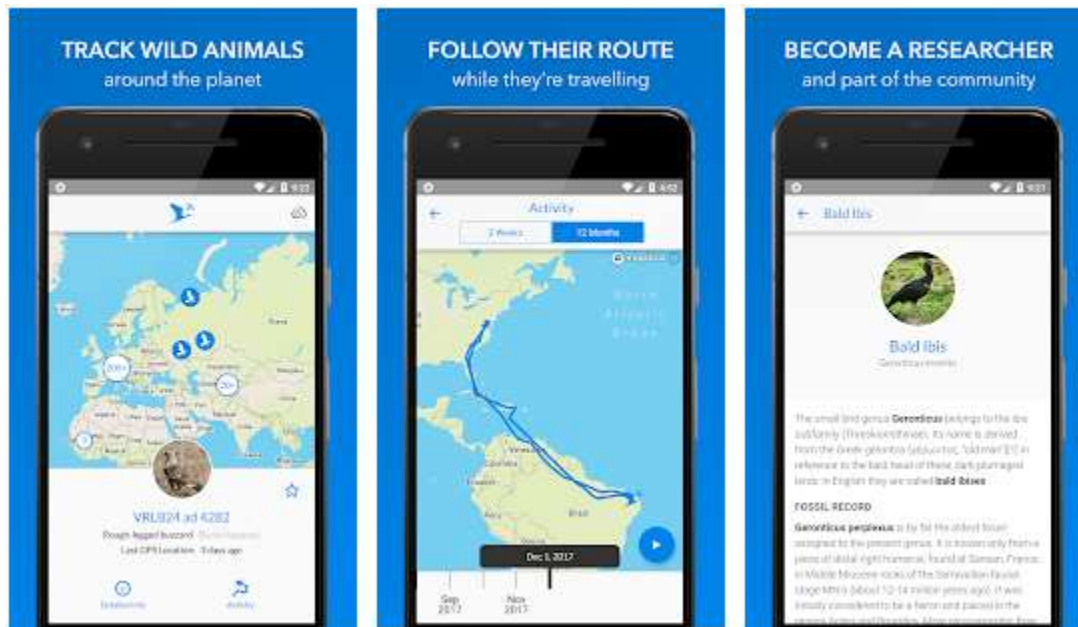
TRACK WILD ANIMALS
around the planet

200+

20+

VRU924 ad 4282
Rough-legged buzzard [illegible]
Last GPS Location · 5 days ago

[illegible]
Activity

FOLLOW THEIR ROUTE
while they're travelling

Activity
2 Weeks
12 Months

North Atlantic Ocean

Dec 1, 2017

Sep 2017
Nov 2017

BECOME A RESEARCHER
and part of the community

Bald Ibis

Bald Ibis
Geronticus eremita

The small bird genus Geronticus belongs to the ibis subfamily (Threskiornithinae). Its name is derived from the Greek gerontos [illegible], "old man" [2] in reference to the bald head of these dark plumaged birds. In English they are called bald ibises.

FOSSIL RECORD

Geronticus perplexus is by far the oldest fossil assigned to the present genus. It is known only from a piece of distal right humerus, found at Sansan, France, in Middle Miocene rocks of the Sansanian faunal stage MN6 (about 12-14 million years ago). It was initially considered to be a heron and placed in the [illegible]